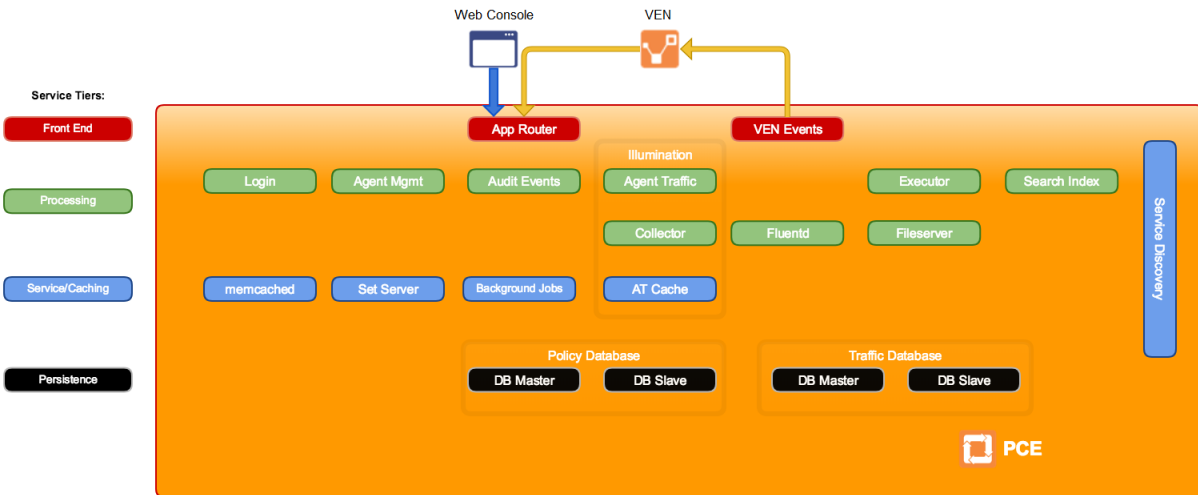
Web Console

VEN

Service Tiers:

Front End

Processing

Service/Caching

Persistence

App Router

VEN Events

Illumination

Login

Agent Mgmt

Audit Events

Agent Traffic

Executor

Search Index

Collector

Fluentd

Fileserver

memcached

Set Server

Background Jobs

AT Cache

Service Discovery

Policy Database

DB Master

DB Slave

Traffic Database

DB Master

DB Slave

PCE